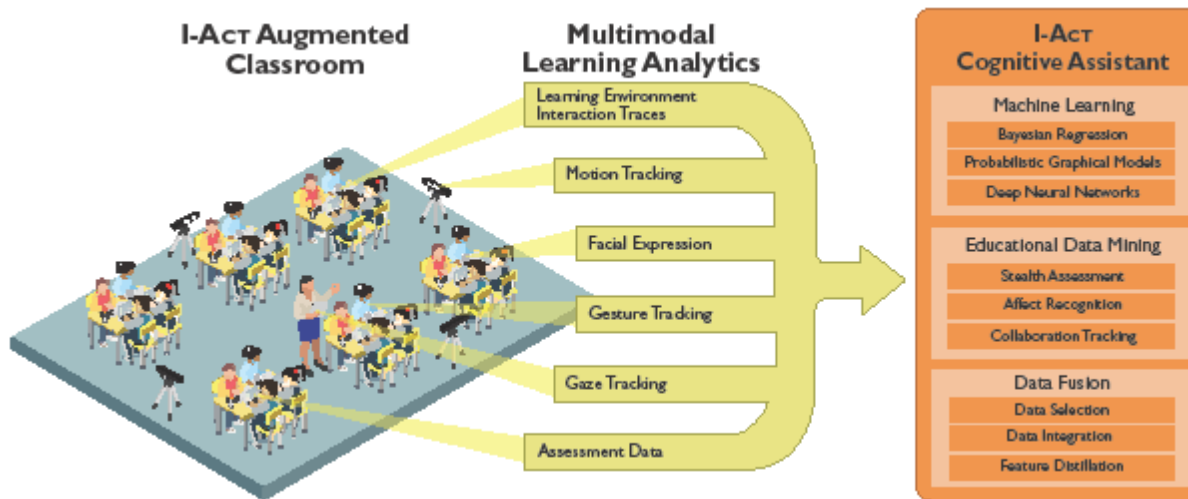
I-Act Augmented Classroom

Multimodal Learning Analytics

Learning Environment Interaction Traces

Motion Tracking

Facial Expression

Gesture Tracking

Gaze Tracking

Assessment Data

I-Act Cognitive Assistant

Machine Learning

Bayesian Regression

Probabilistic Graphical Models

Deep Neural Networks

Educational Data Mining

Stealth Assessment

Affect Recognition

Collaboration Tracking

Data Fusion

Data Selection

Data Integration

Feature Distillation